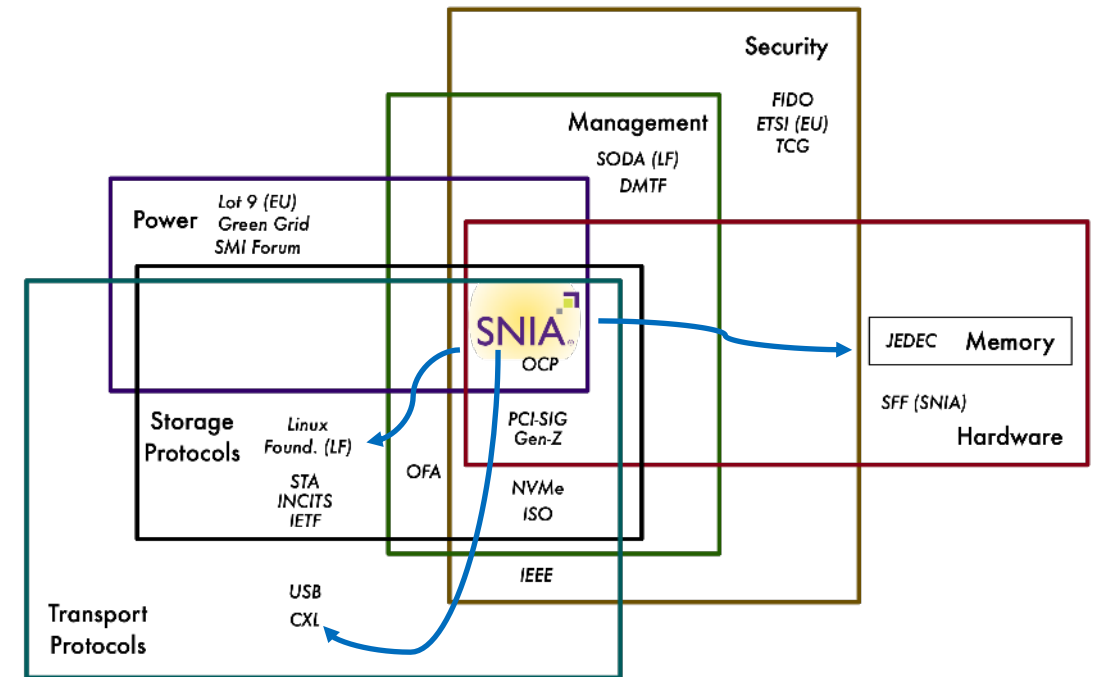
Security

FIDO
ETSI (EU)
TCG

Management

SODA (LF)
DMTF

Power

Lot 9 (EU)
Green Grid
SMI Forum

SNIA

OCP

JEDEC Memory

SFF (SNIA)

Hardware

Storage Protocols

Linux Found. (LF)

STA
INCITS
IETF

PCI-SIG
Gen-Z

OFA

NVMe
ISO

IEEE

USB
CXL

Transport Protocols